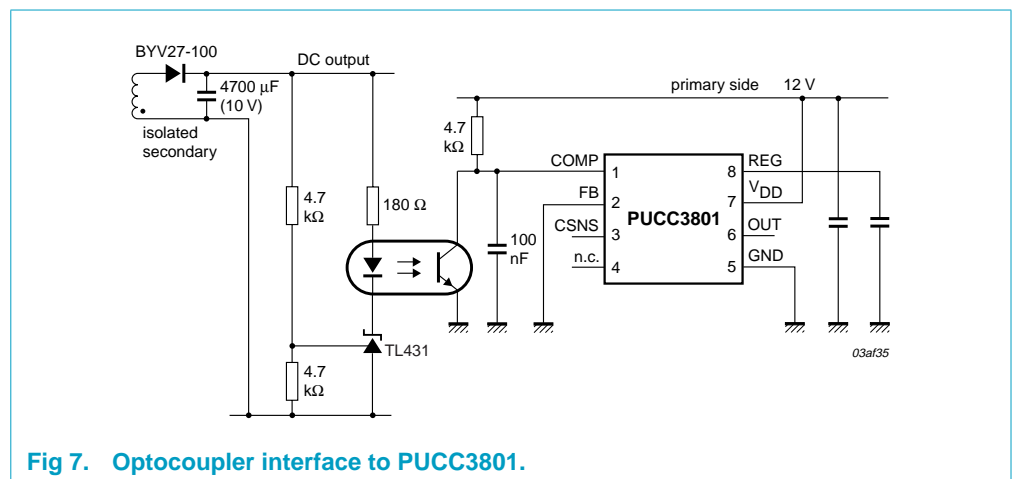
BYV27-100

DC output

4700 µF (10 V)

isolated secondary

primary side

12 V

4.7 kΩ

COMP

1

8

REG

FB

2

7

$V_{DD}$

CSNS

3

PUCC3801

6

OUT

n.c.

4

5

GND

4.7 kΩ

180 Ω

100 nF

TL431

4.7 kΩ

03af35

Fig 7. Optocoupler interface to PUCC3801.